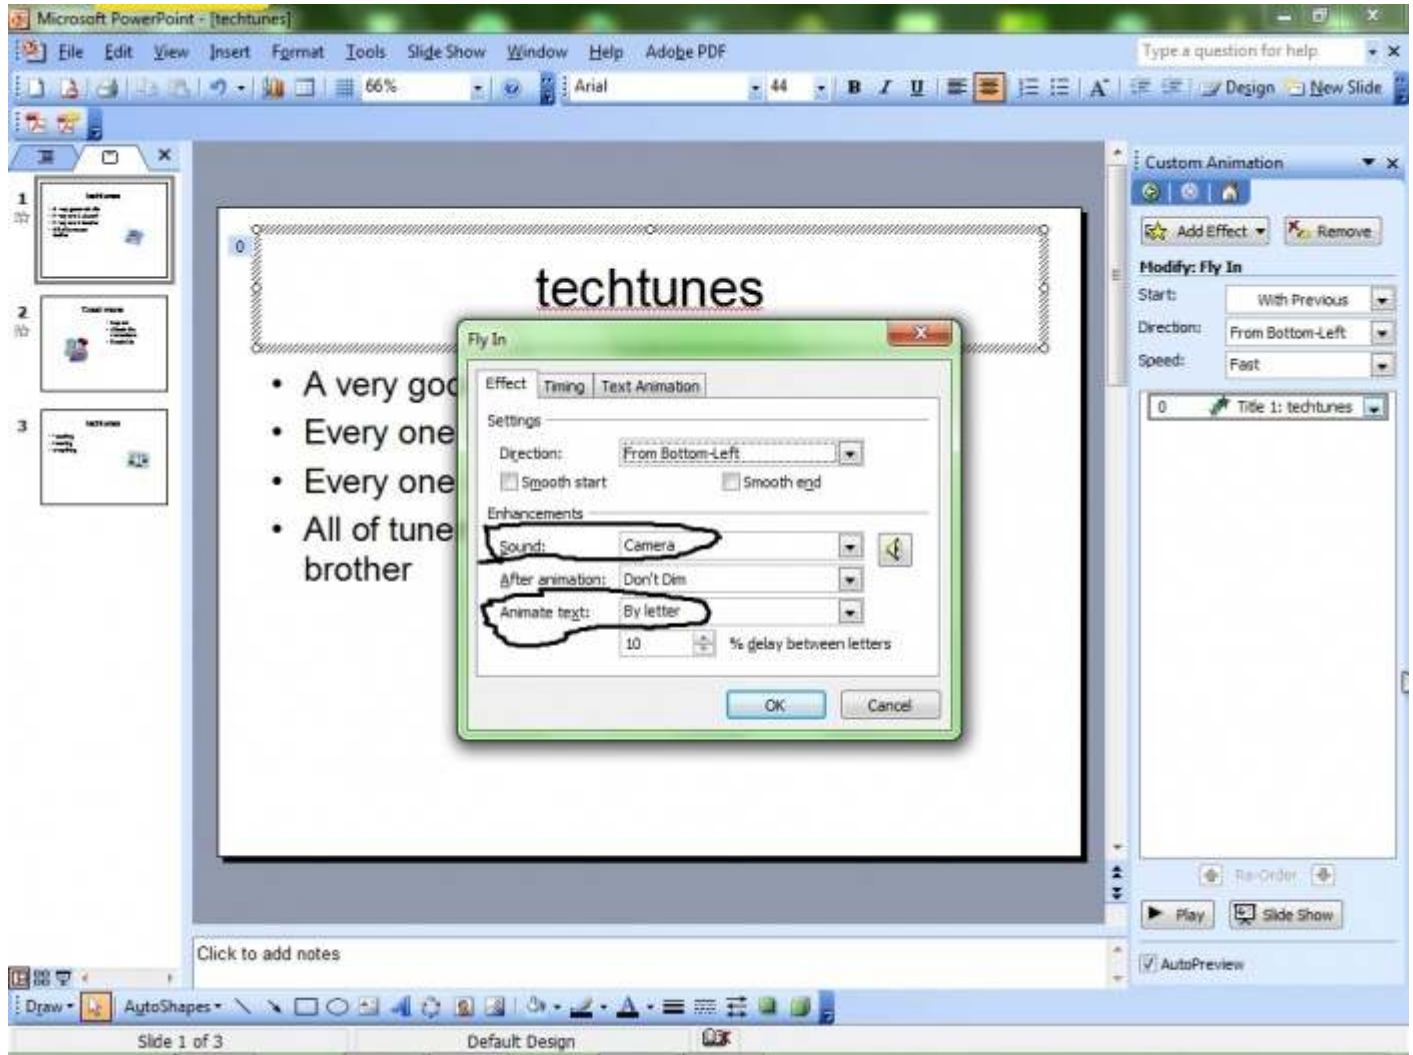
Microsoft PowerPoint - [techtunes]

File Edit View Insert Format Tools Slide Show Window Help Adobe PDF

Type a question for help

66%

Arial

44

B I U

Design New Slide

1

2

3

0

techtunes

• A very goo

• Every one

• Every one

• All of tune brother

Fly In

Effect Timing Text Animation

Settings

Direction: From Bottom-Left

Smooth start Smooth end

Enhancements

Sound: Camera

After animation: Don't Dim

Animate text: By letter

10 % delay between letters

OK Cancel

Custom Animation

Add Effect Remove

Modify: Fly In

Start: With Previous

Direction: From Bottom-Left

Speed: Fast

0 Title 1: techtunes

Re-Order

Play Slide Show

AutoPreview

Click to add notes

Draw AutoShapes

Slide 1 of 3 Default Design